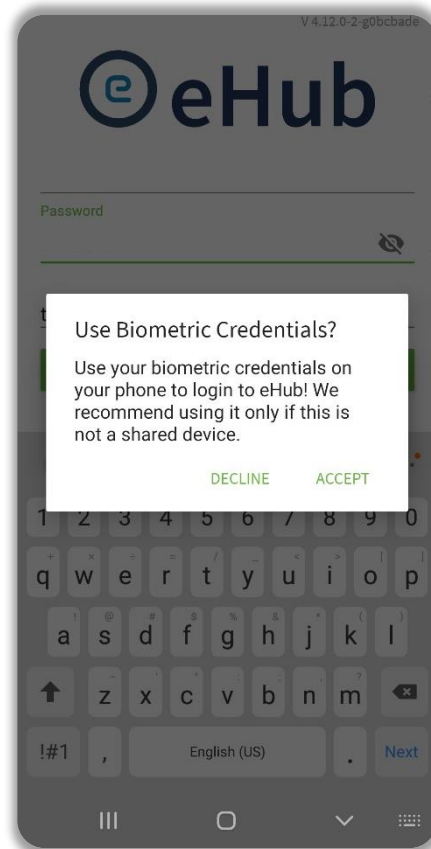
V 4.12.0-2-g0bcbade

eHub

Password

t

Use Biometric Credentials?

Use your biometric credentials on your phone to login to eHub! We recommend using it only if this is not a shared device.

DECLINE ACCEPT

1 2 3 4 5 6 7 8 9 0
q w e r t y u i o p
a s d f g h j k l
z x c v b n m
!#1 , English (US) . Next